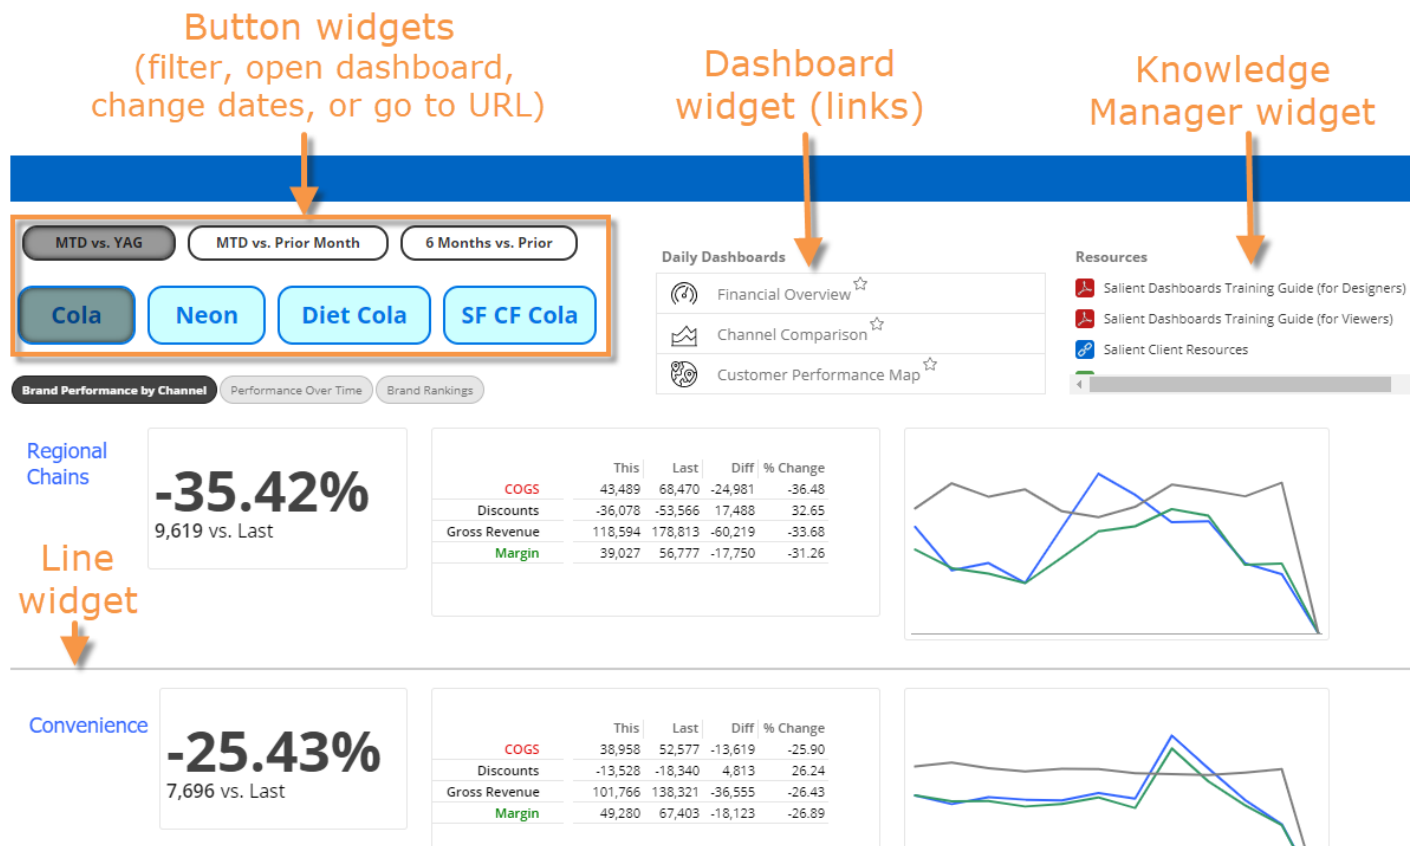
Button widgets
(filter, open dashboard, change dates, or go to URL)

Dashboard widget (links)

Knowledge Manager widget

MTD vs. YAG
MTD vs. Prior Month
6 Months vs. Prior

Cola
Neon
Diet Cola
SF CF Cola

Daily Dashboards
Financial Overview
Channel Comparison
Customer Performance Map

Resources
Salient Dashboards Training Guide (for Designers)
Salient Dashboards Training Guide (for Viewers)
Salient Client Resources

Brand Performance by Channel
Performance Over Time
Brand Rankings

Regional Chains

-35.42%
9,619 vs. Last

| | This | Last | Diff | % Change |
|---|---|---|---|---|
| COGS | 43,489 | 68,470 | -24,981 | -36.48 |
| Discounts | -36,078 | -53,566 | 17,488 | 32.65 |
| Gross Revenue | 118,594 | 178,813 | -60,219 | -33.68 |
| Margin | 39,027 | 56,777 | -17,750 | -31.26 |

Line widget

Convenience

-25.43%
7,696 vs. Last

| | This | Last | Diff | % Change |
|---|---|---|---|---|
| COGS | 38,958 | 52,577 | -13,619 | -25.90 |
| Discounts | -13,528 | -18,340 | 4,813 | 26.24 |
| Gross Revenue | 101,766 | 138,321 | -36,555 | -26.43 |
| Margin | 49,280 | 67,403 | -18,123 | -26.89 |